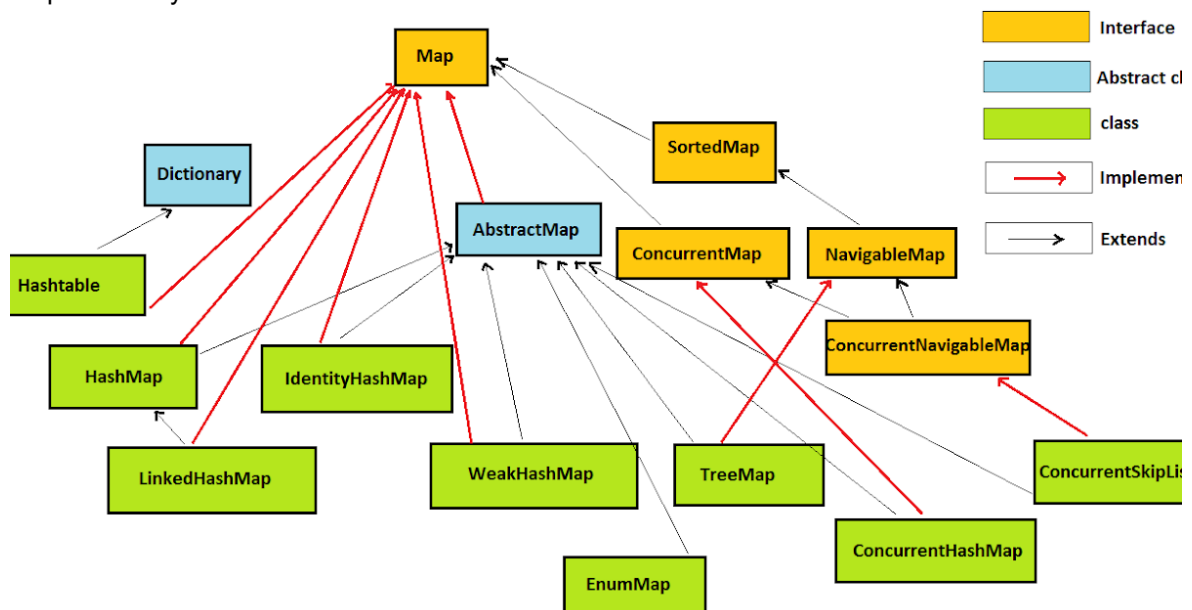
Map

Interface

Abstract cl

class

Implemen

Extends

SortedMap

Dictionary

AbstractMap

ConcurrentMap

NavigableMap

Hashtable

ConcurrentNavigableMap

HashMap

IdentityHashMap

LinkedHashMap

WeakHashMap

TreeMap

ConcurrentSkipLis

ConcurrentHashMap

EnumMap